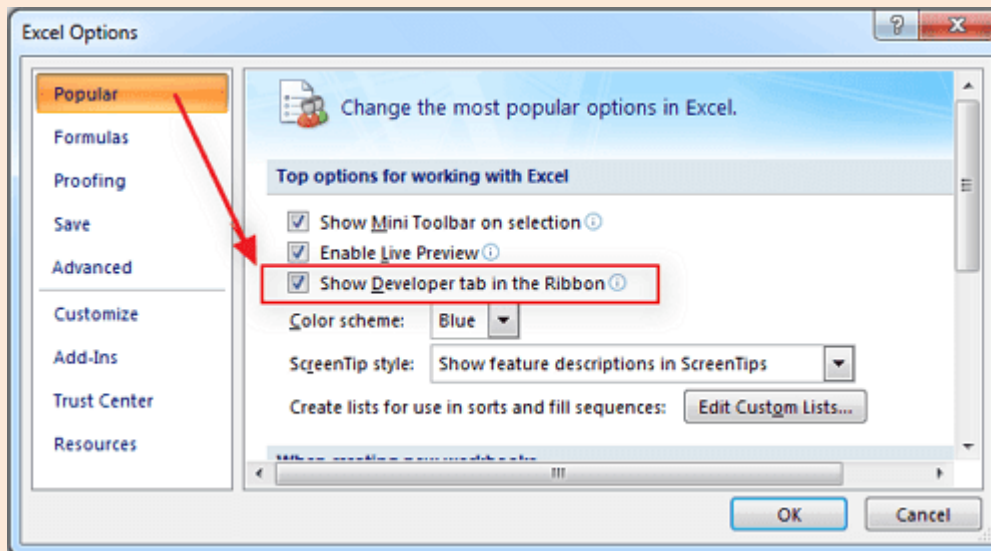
Excel Options

?

X

Popular

Formulas

Proofing

Save

Advanced

Customize

Add-Ins

Trust Center

Resources

Change the most popular options in Excel.

Top options for working with Excel

Show Mini Toolbar on selection

Enable Live Preview

Show Developer tab in the Ribbon

Color scheme: Blue

ScreenTip style: Show feature descriptions in ScreenTips

Create lists for use in sorts and fill sequences: Edit Custom Lists...

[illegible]

OK

Cancel